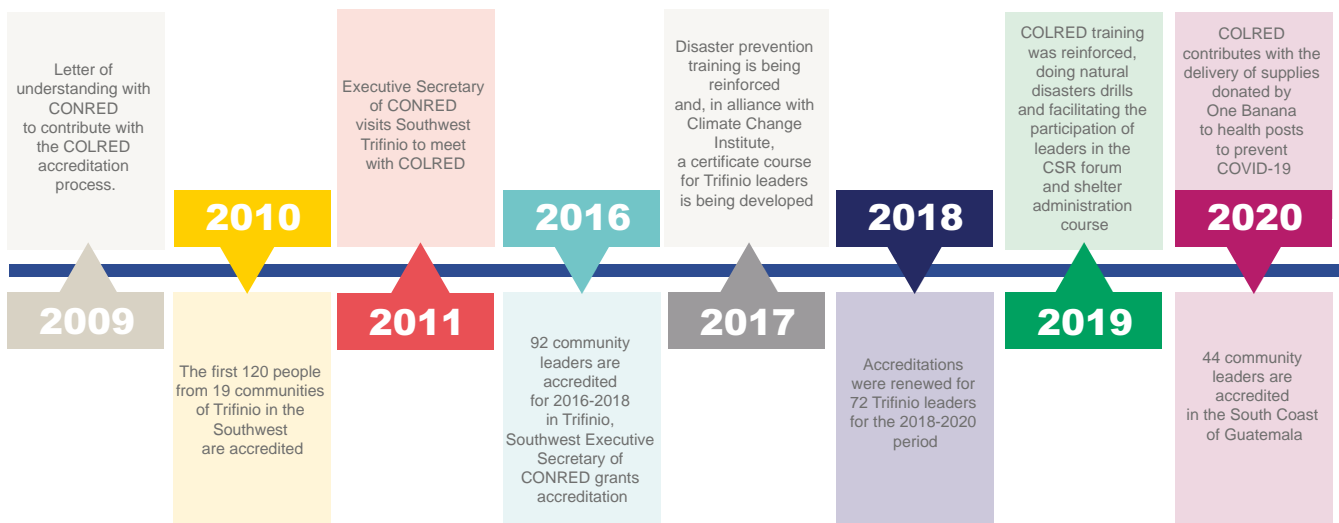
Letter of understanding with CONRED to contribute with the COLRED accreditation process.

2009

2010

The first 120 people from 19 communities of Trifinio in the Southwest are accredited

Executive Secretary of CONRED visits Southwest Trifinio to meet with COLRED

2011

2016

92 community leaders are accredited for 2016-2018 in Trifinio, Southwest Executive Secretary of CONRED grants accreditation

Disaster prevention training is being reinforced and, in alliance with Climate Change Institute, a certificate course for Trifinio leaders is being developed

2017

2018

Accreditations were renewed for 72 Trifinio leaders for the 2018-2020 period

COLRED training was reinforced, doing natural disasters drills and facilitating the participation of leaders in the CSR forum and shelter administration course

2019

COLRED contributes with the delivery of supplies donated by One Banana to health posts to prevent COVID-19

2020

44 community leaders are accredited in the South Coast of Guatemala